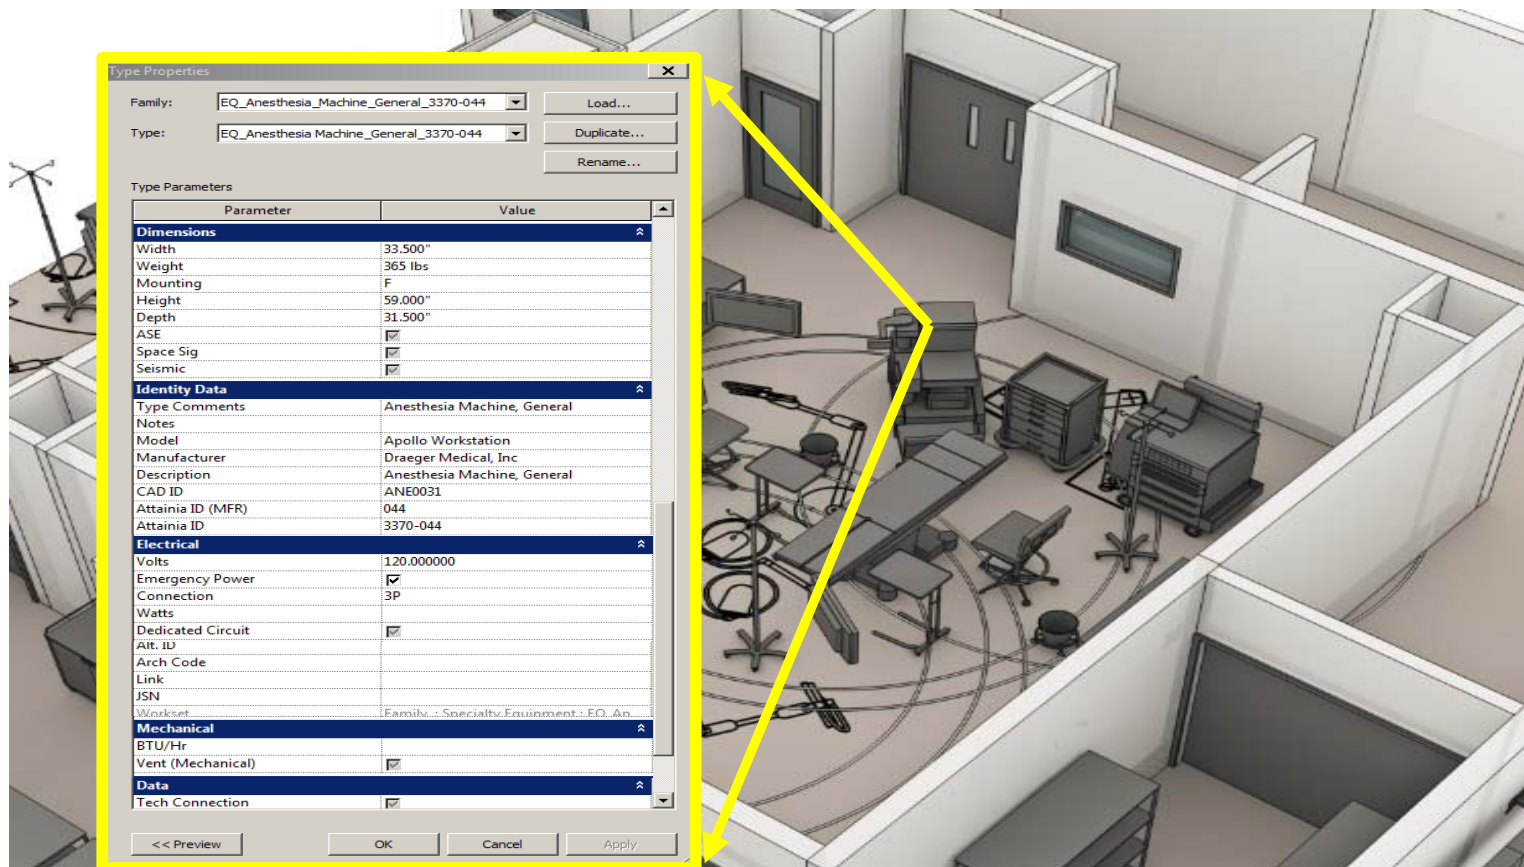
Type Properties

Family: EQ_Anesthesia_Machine_General_3370-044 Load...

Type: EQ_Anesthesia Machine_General_3370-044 Duplicate...

Rename...

Type Parameters

| Parameter | Value |
|---|---|
| **Dimensions** | |
| Width | 33.500" |
| Weight | 365 lbs |
| Mounting | F |
| Height | 59.000" |
| Depth | 31.500" |
| ASE | ☑ |
| Space Sig | ☑ |
| Seismic | ☑ |
| **Identity Data** | |
| Type Comments | Anesthesia Machine, General |
| Notes | |
| Model | Apollo Workstation |
| Manufacturer | Draeger Medical, Inc |
| Description | Anesthesia Machine, General |
| CAD ID | ANE0031 |
| Attainia ID (MFR) | 044 |
| Attainia ID | 3370-044 |
| **Electrical** | |
| Volts | 120.000000 |
| Emergency Power | ☑ |
| Connection | 3P |
| Watts | |
| Dedicated Circuit | ☑ |
| Alt. ID | |
| Arch Code | |
| Link | |
| JSN | |
| Workset | Family : Specialty Equipment : EQ_An |
| **Mechanical** | |
| BTU/Hr | |
| Vent (Mechanical) | ☑ |
| **Data** | |
| Tech Connection | ☑ |

<< Preview OK Cancel Apply